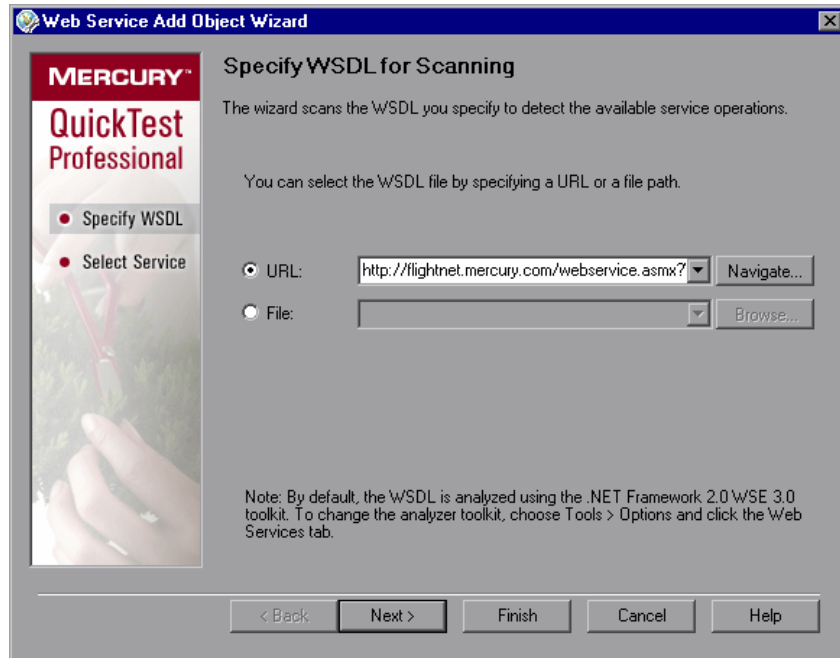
Web Service Add Object Wizard

MERCURY™
QuickTest Professional

Specify WSDL

Select Service

Specify WSDL for Scanning

The wizard scans the WSDL you specify to detect the available service operations.

You can select the WSDL file by specifying a URL or a file path.

URL: http://flightnet.mercury.com/webservice.asmx? Navigate...

File: Browse...

Note: By default, the WSDL is analyzed using the .NET Framework 2.0 WSE 3.0 toolkit. To change the analyzer toolkit, choose Tools > Options and click the Web Services tab.

< Back Next > Finish Cancel Help